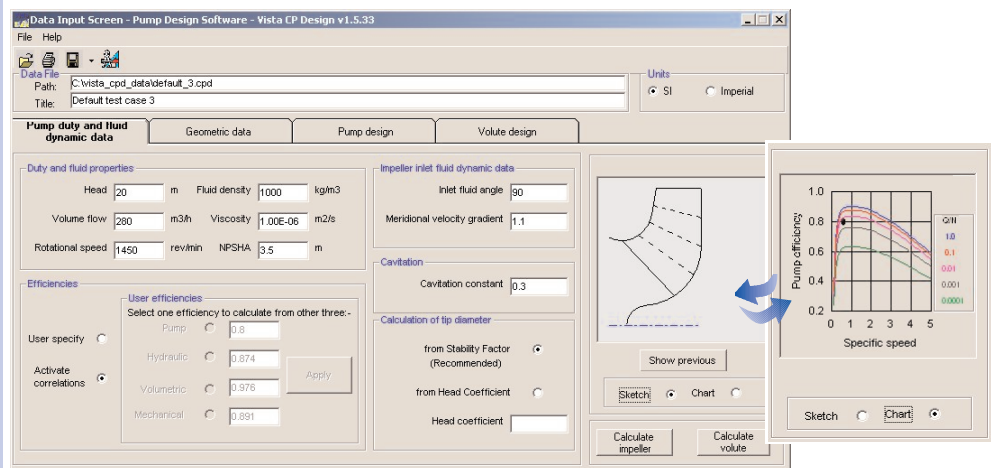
Data Input Screen - Pump Design Software - Vista CP Design v1.5.33

File Help

Data File
Path: C:\vista_cpd_data\default_3.cpd
Title: Default test case 3

Units
SI Imperial

Pump duty and fluid dynamic data | Geometric data | Pump design | Volute design

Duty and fluid properties
Head 20 m
Fluid density 1000 kg/m3
Volume flow 280 m3/h
Viscosity 1.00E-06 m2/s
Rotational speed 1450 rev/min
NPSHA 3.5 m

Efficiencies
User specify
Activate correlations
User efficiencies
Select one efficiency to calculate from other three:-
Pump 0.8
Hydraulic 0.874
Volumetric 0.976
Mechanical 0.891
Apply

Impeller inlet fluid dynamic data
Inlet fluid angle 90
Meridional velocity gradient 1.1

Cavitation
Cavitation constant 0.3

Calculation of tip diameter
from Stability Factor (Recommended)
from Head Coefficient
Head coefficient

Show previous
Sketch Chart

Calculate impeller
Calculate volute

Pump efficiency
1.0
0.8
0.6
0.4
0.2
0 1 2 3 4 5
Specific speed
Q/N
1.0
0.1
0.01
0.001
0.0001

Sketch Chart